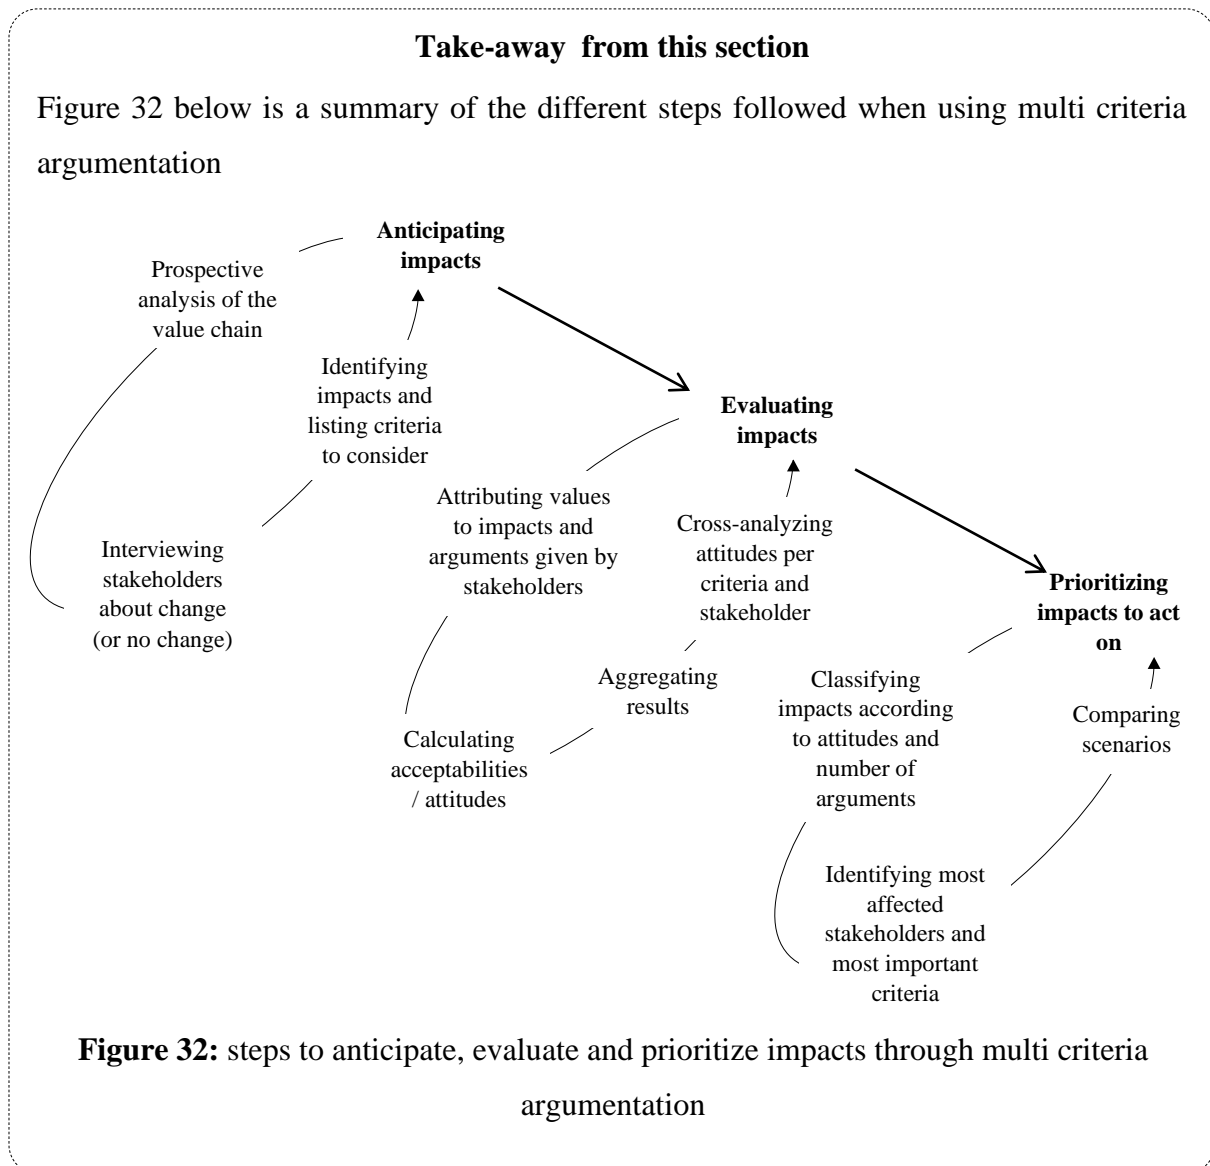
**Take-away from this section**

Figure 32 below is a summary of the different steps followed when using multi criteria argumentation

**Anticipating impacts**

Prospective analysis of the value chain

Identifying impacts and listing criteria to consider

Interviewing stakeholders about change (or no change)

**Evaluating impacts**

Attributing values to impacts and arguments given by stakeholders

Cross-analyzing attitudes per criteria and stakeholder

Aggregating results

Calculating acceptabilities / attitudes

**Prioritizing impacts to act on**

Classifying impacts according to attitudes and number of arguments

Comparing scenarios

Identifying most affected stakeholders and most important criteria

**Figure 32:** steps to anticipate, evaluate and prioritize impacts through multi criteria argumentation